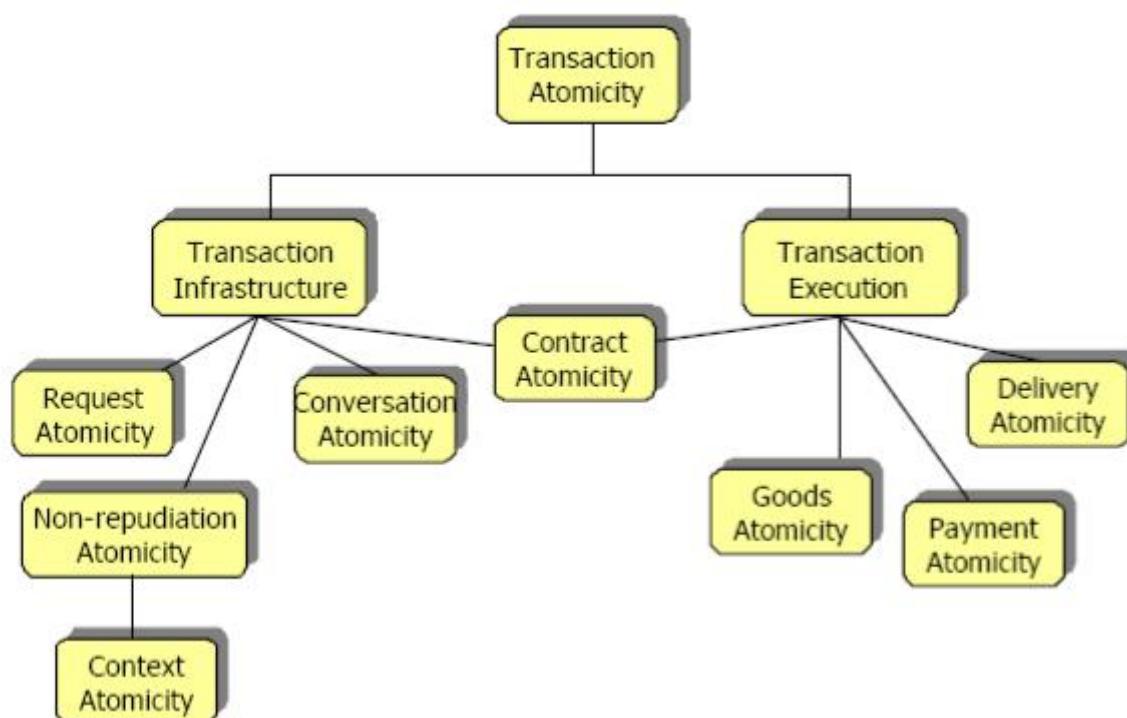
Transaction Atomicity

Transaction Infrastructure

Transaction Execution

Contract Atomicity

Request Atomicity

Conversation Atomicity

Delivery Atomicity

Non-repudiation Atomicity

Goods Atomicity

Payment Atomicity

Context Atomicity